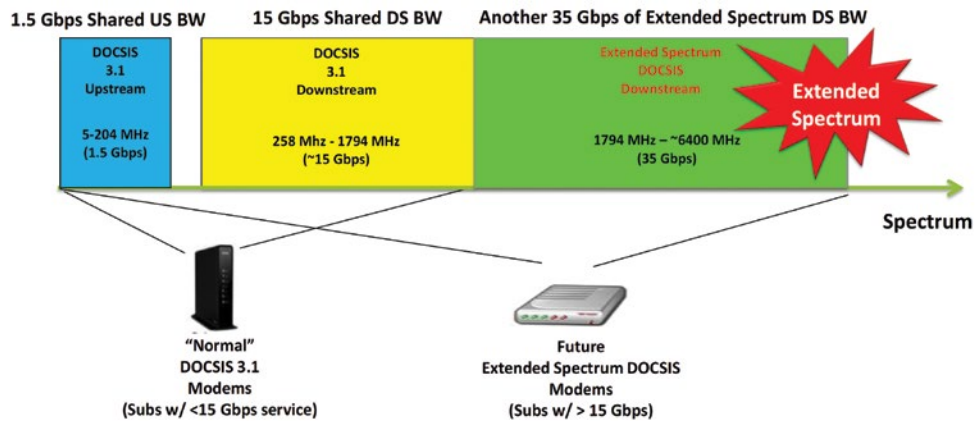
1.5 Gbps Shared US BW

DOCSIS 3.1 Upstream

5-204 MHz (1.5 Gbps)

15 Gbps Shared DS BW

DOCSIS 3.1 Downstream

258 Mhz - 1794 MHz (~15 Gbps)

Another 35 Gbps of Extended Spectrum DS BW

Extended Spectrum DOCSIS Downstream

1794 MHz – ~6400 MHz (35 Gbps)

Extended Spectrum

Spectrum

"Normal" DOCSIS 3.1 Modems (Subs w/ <15 Gbps service)

Future Extended Spectrum DOCSIS Modems (Subs w/ > 15 Gbps)